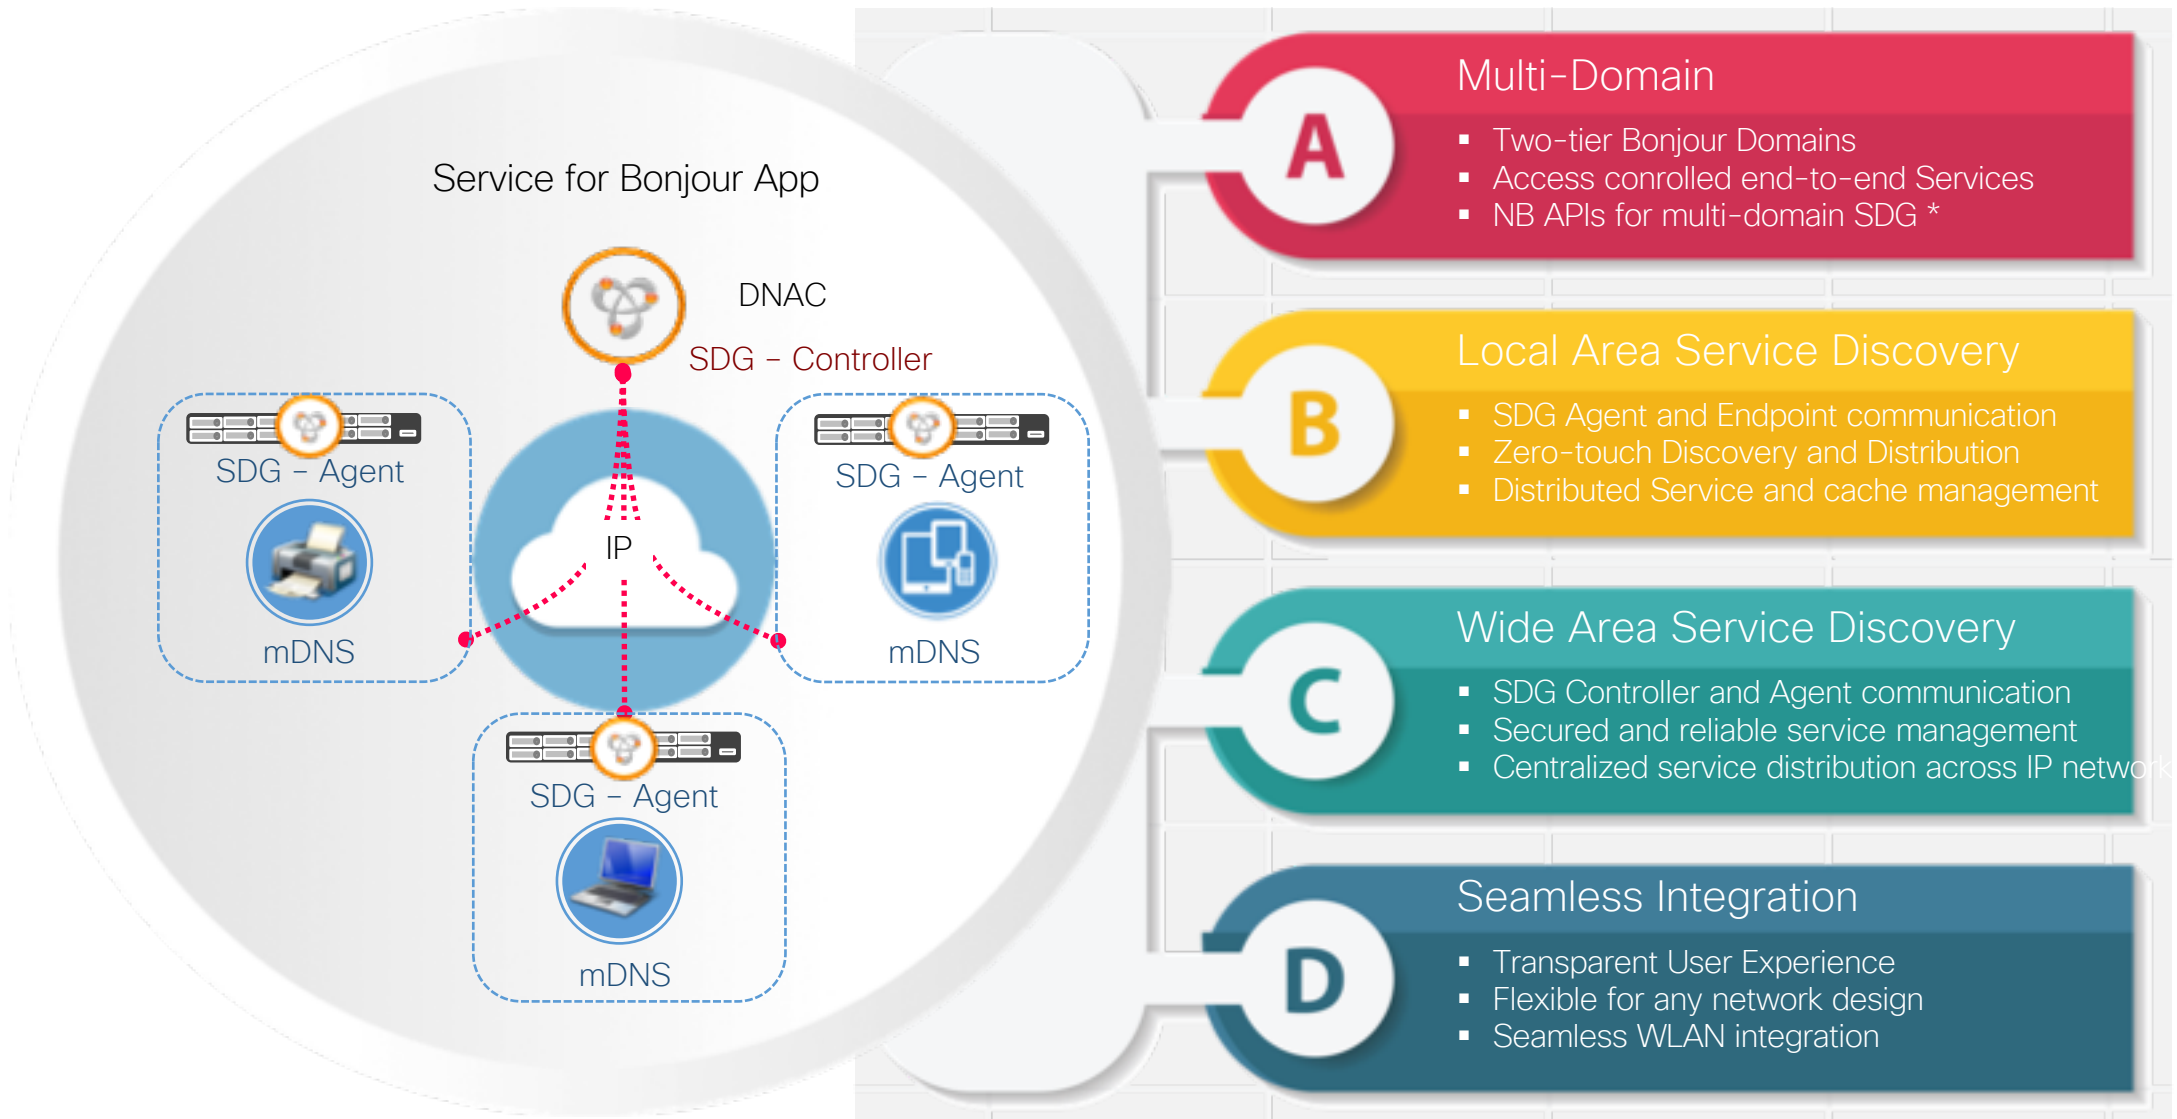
Service for Bonjour App

DNAC

SDG – Controller

SDG – Agent

mDNS

IP

SDG – Agent

mDNS

SDG – Agent

mDNS

A

Multi-Domain

- Two-tier Bonjour Domains
- Access conrolled end-to-end Services
- NB APIs for multi-domain SDG *

B

Local Area Service Discovery

- SDG Agent and Endpoint communication
- Zero-touch Discovery and Distribution
- Distributed Service and cache management

C

Wide Area Service Discovery

- SDG Controller and Agent communication
- Secured and reliable service management
- Centralized service distribution across IP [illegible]

D

Seamless Integration

- Transparent User Experience
- Flexible for any network design
- Seamless WLAN integration